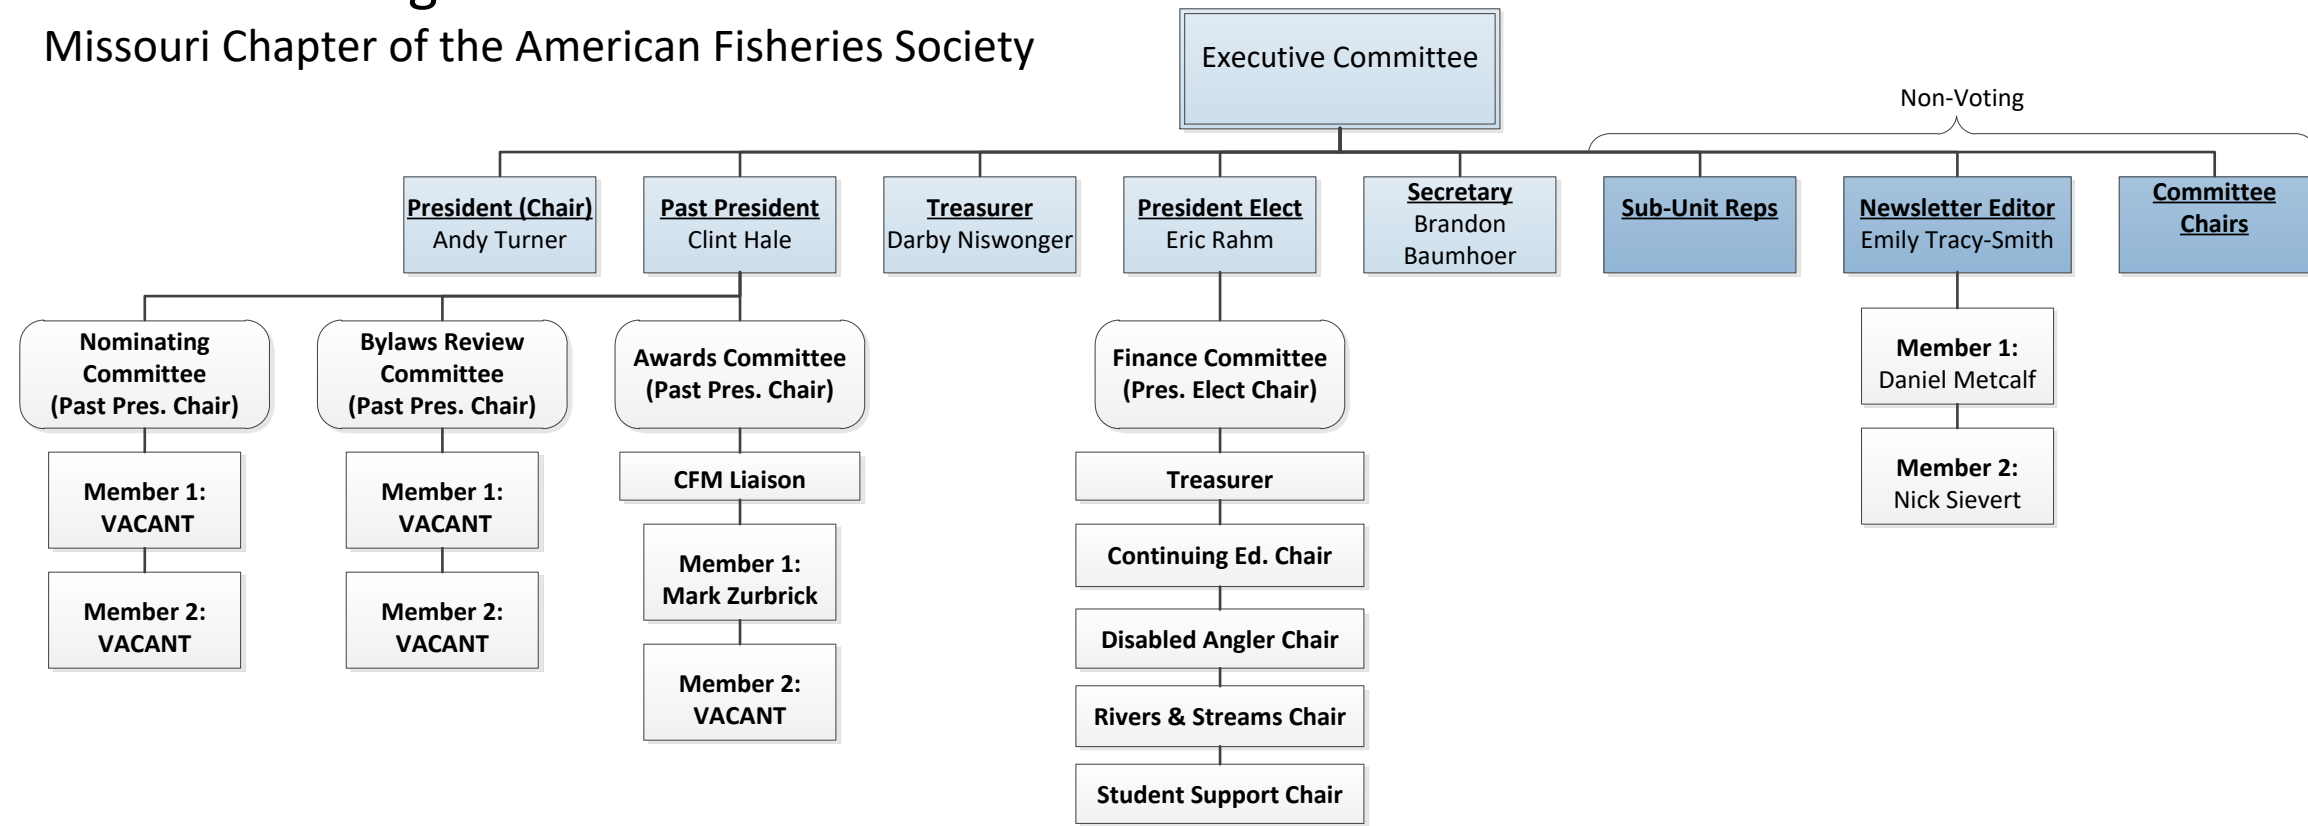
Missouri Chapter of the American Fisheries Society

Executive Committee

Non-Voting

President (Chair)
Andy Turner

Past President
Clint Hale

Treasurer
Darby Niswonger

President Elect
Eric Rahm

Secretary
Brandon Baumhoer

Sub-Unit Reps

Newsletter Editor
Emily Tracy-Smith

Committee Chairs

Nominating Committee (Past Pres. Chair)

Member 1: VACANT

Member 2: VACANT

Bylaws Review Committee (Past Pres. Chair)

Member 1: VACANT

Member 2: VACANT

Awards Committee (Past Pres. Chair)

CFM Liaison

Member 1: Mark Zurbrick

Member 2: VACANT

Finance Committee (Pres. Elect Chair)

Treasurer

Continuing Ed. Chair

Disabled Angler Chair

Rivers & Streams Chair

Student Support Chair

Member 1: Daniel Metcalf

Member 2: Nick Sievert